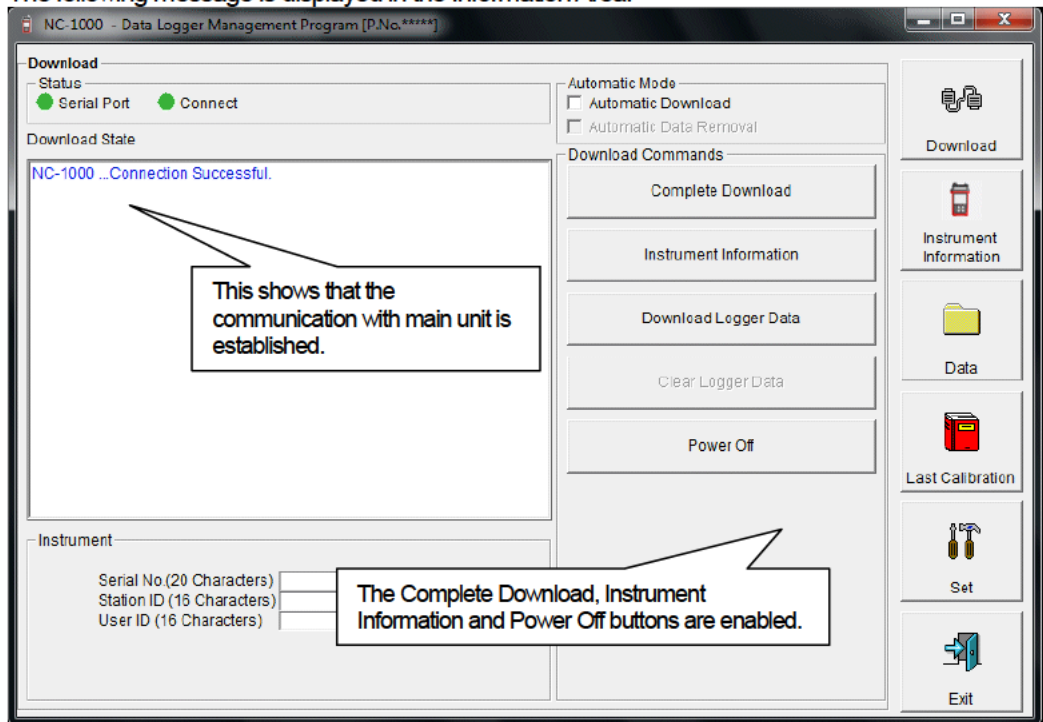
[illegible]

NC-1000 - Data Logger Management Program [P.No.*****]

Download

Status

Serial Port Connect

Download State

NC-1000 ...Connection Successful.

This shows that the communication with main unit is established.

Instrument

Serial No.(20 Characters)
Station ID (16 Characters)
User ID (16 Characters)

Automatic Mode
Automatic Download
Automatic Data Removal

Download Commands

Complete Download

Instrument Information

Download Logger Data

Clear Logger Data

Power Off

The Complete Download, Instrument Information and Power Off buttons are enabled.

Download

Instrument Information

Data

Last Calibration

Set

Exit